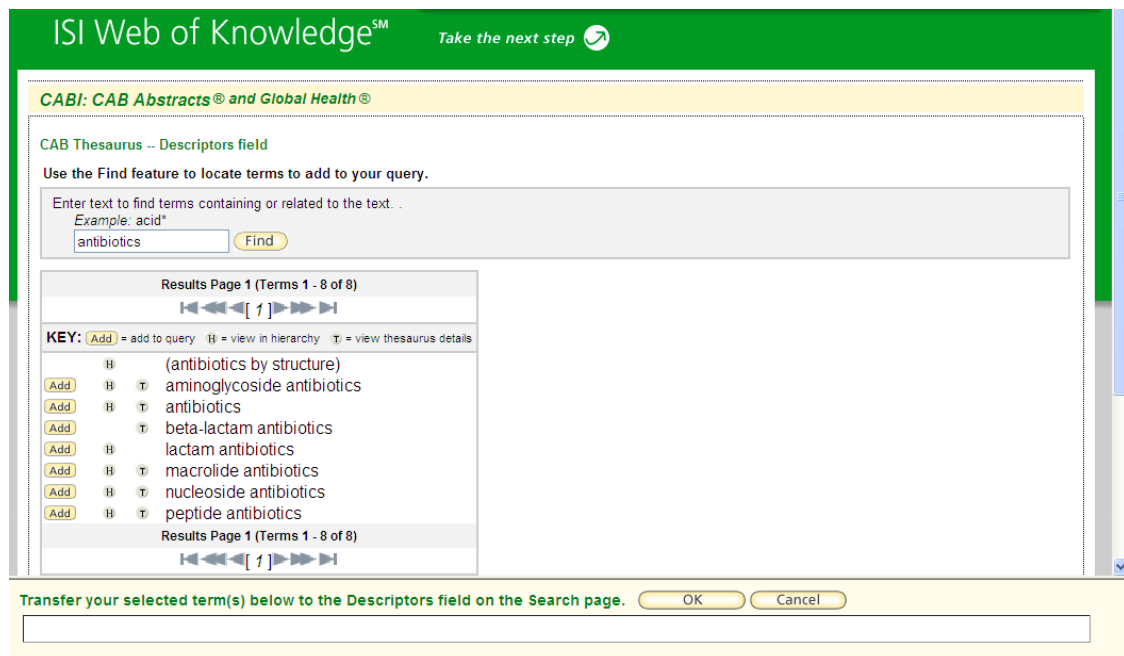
ISI Web of Knowledge℠ Take the next step

CABI: CAB Abstracts® and Global Health®

CAB Thesaurus -- Descriptors field

Use the Find feature to locate terms to add to your query.

Enter text to find terms containing or related to the text. .
Example: acid*
antibiotics Find

Results Page 1 (Terms 1 - 8 of 8)
[ 1 ]

KEY: Add = add to query H = view in hierarchy T = view thesaurus details

H (antibiotics by structure)
Add H T aminoglycoside antibiotics
Add H T antibiotics
Add T beta-lactam antibiotics
Add H lactam antibiotics
Add H T macrolide antibiotics
Add H T nucleoside antibiotics
Add H T peptide antibiotics

Results Page 1 (Terms 1 - 8 of 8)
[ 1 ]

Transfer your selected term(s) below to the Descriptors field on the Search page. OK Cancel